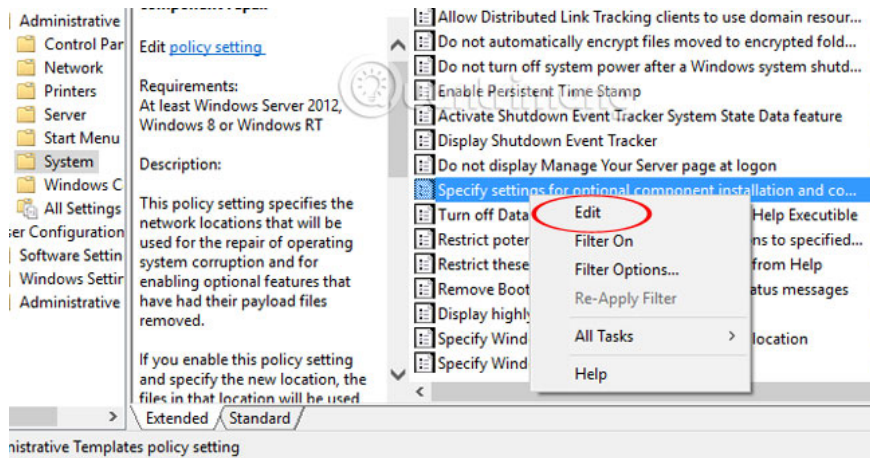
Administrative
Control Par
Network
Printers
Server
Start Menu
System
Windows C
All Settings
ser Configuration
Software Settin
Windows Settir
Administrative

Edit policy setting

Requirements:
At least Windows Server 2012, Windows 8 or Windows RT

Description:

This policy setting specifies the network locations that will be used for the repair of operating system corruption and for enabling optional features that have had their payload files removed.

If you enable this policy setting and specify the new location, the files in that location will be used

Allow Distributed Link Tracking clients to use domain resour...
Do not automatically encrypt files moved to encrypted fold...
Do not turn off system power after a Windows system shutd...
Enable Persistent Time Stamp
Activate Shutdown Event Tracker System State Data feature
Display Shutdown Event Tracker
Do not display Manage Your Server page at logon
Specify settings for optional component installation and co...
Turn off Data
Help Executible
Restrict poter
ns to specified...
Restrict these
from Help
Remove Boot
atus messages
Display highly
Specify Wind
location
Specify Wind

Edit
Filter On
Filter Options...
Re-Apply Filter
All Tasks
Help

Extended
Standard

nistrative Templates policy setting